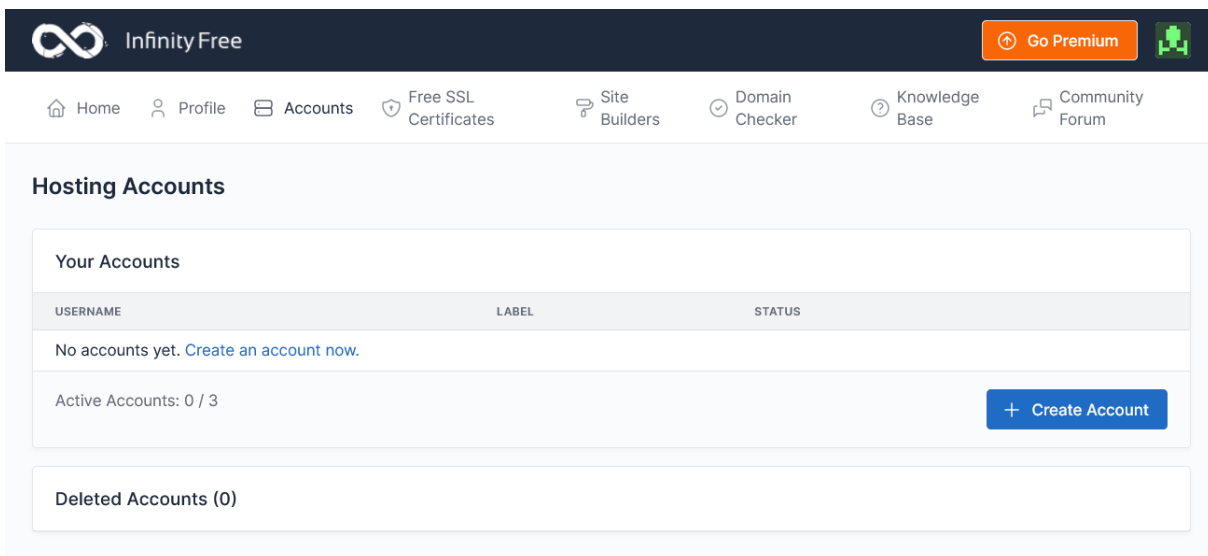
InfinityFree

Go Premium

Home Profile Accounts Free SSL Certificates Site Builders Domain Checker Knowledge Base Community Forum

Hosting Accounts

Your Accounts

| USERNAME | LABEL | STATUS |
|---|---|---|
| No accounts yet. Create an account now. | | |

Active Accounts: 0 / 3

+ Create Account

Deleted Accounts (0)